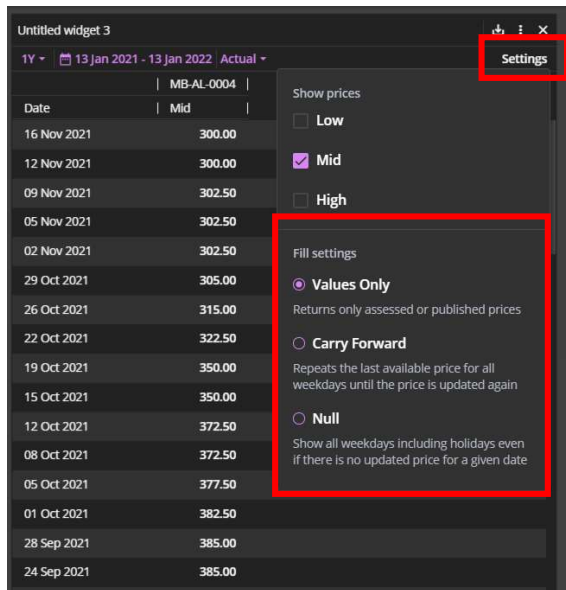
Untitled widget 3

1Y 13 Jan 2021 - 13 Jan 2022 Actual Settings

| Date | MB-AL-0004 Mid |
|---|---|
| 16 Nov 2021 | 300.00 |
| 12 Nov 2021 | 300.00 |
| 09 Nov 2021 | 302.50 |
| 05 Nov 2021 | 302.50 |
| 02 Nov 2021 | 302.50 |
| 29 Oct 2021 | 305.00 |
| 26 Oct 2021 | 315.00 |
| 22 Oct 2021 | 322.50 |
| 19 Oct 2021 | 350.00 |
| 15 Oct 2021 | 350.00 |
| 12 Oct 2021 | 372.50 |
| 08 Oct 2021 | 372.50 |
| 05 Oct 2021 | 377.50 |
| 01 Oct 2021 | 382.50 |
| 28 Sep 2021 | 385.00 |
| 24 Sep 2021 | 385.00 |

Show prices

Low

Mid

High

Fill settings

Values Only

Returns only assessed or published prices

Carry Forward

Repeats the last available price for all weekdays until the price is updated again

Null

Show all weekdays including holidays even if there is no updated price for a given date